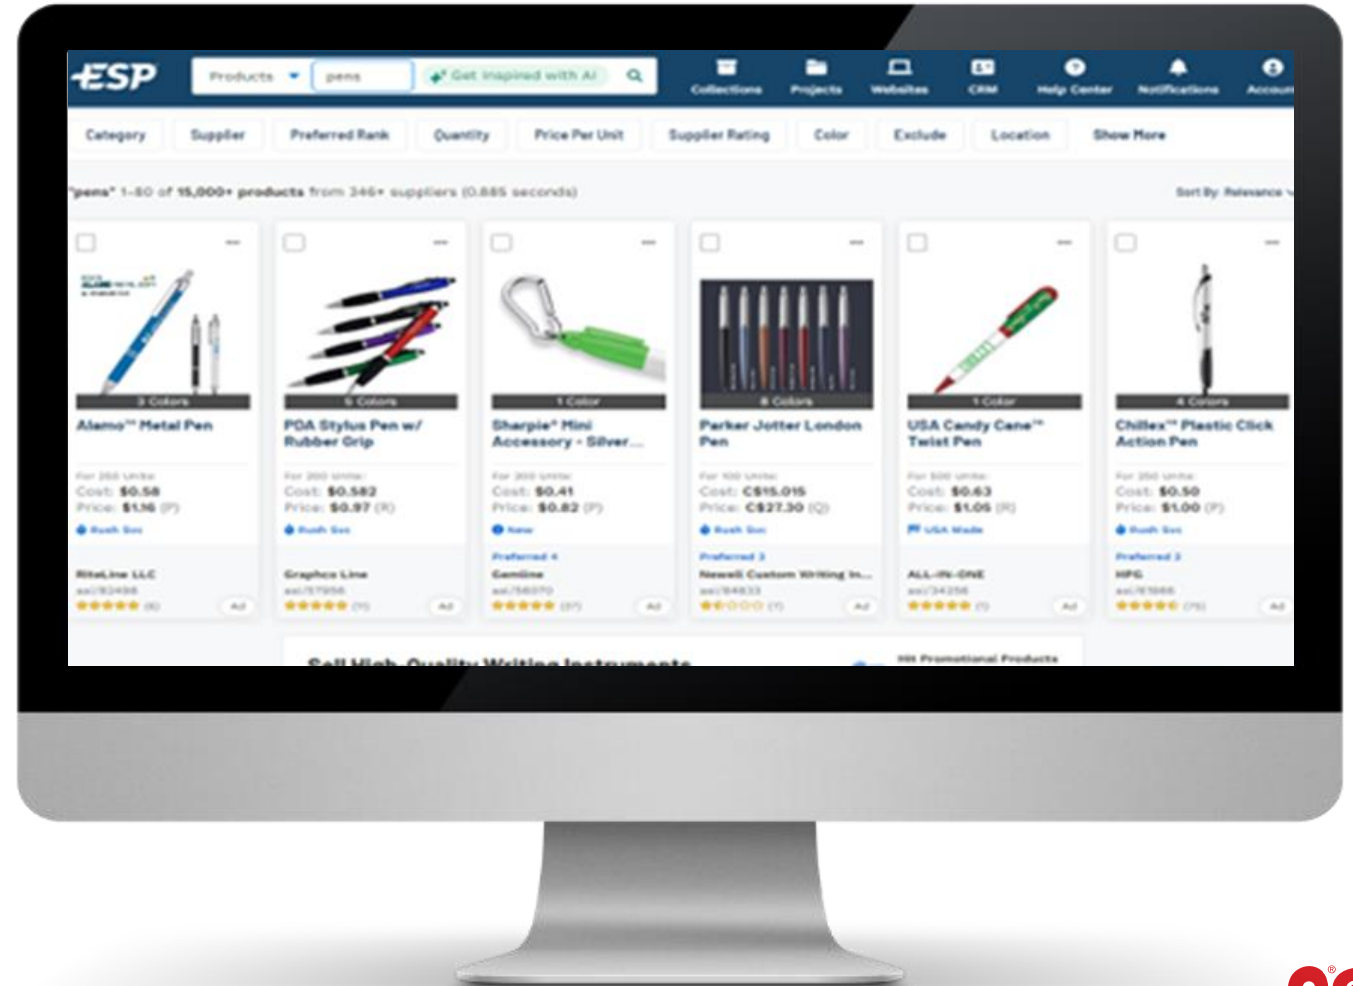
ESP

Products | pens | Get Inspired with AI

Collections | Projects | Websites | CRM | Help Center | Notifications | Account

Category | Supplier | Preferred Rank | Quantity | Price Per Unit | Supplier Rating | Color | Exclude | Location | Show More

"pens" 1-50 of 15,000+ products from 346+ suppliers (0.885 seconds)

Sort By: Relevance

3 Colors
Alamo™ Metal Pen
For 250 units:
Cost: $0.58
Price: $1.16 (P)
Rush Svc
RiteLine LLC
asi/92498
★★★★★ (8)
Ad

5 Colors
PDA Stylus Pen w/ Rubber Grip
For 300 units:
Cost: $0.582
Price: $0.97 (R)
Rush Svc
Graphco Line
asi/57956
★★★★★ (11)
Ad

1 Color
Sharpie® Mini Accessory - Silver...
For 300 units:
Cost: $0.41
Price: $0.82 (P)
New
Preferred 4
Gemline
asi/56070
★★★★★ (27)
Ad

8 Colors
Parker Jotter London Pen
For 100 units:
Cost: C$15.015
Price: C$27.30 (Q)
Rush Svc
Preferred 3
Newell Custom Writing In...
asi/84833
★★☆☆☆ (1)
Ad

1 Color
USA Candy Cane™ Twist Pen
For 500 units:
Cost: $0.63
Price: $1.05 (R)
USA Made
ALL-IN-ONE
asi/34256
★★★★★ (1)
Ad

4 Colors
Chillex™ Plastic Click Action Pen
For 250 units:
Cost: $0.50
Price: $1.00 (P)
Rush Svc
Preferred 3
HPG
asi/61966
★★★★★ (75)
Ad

Sell High-Quality Writing Instruments
HH Promotional Products